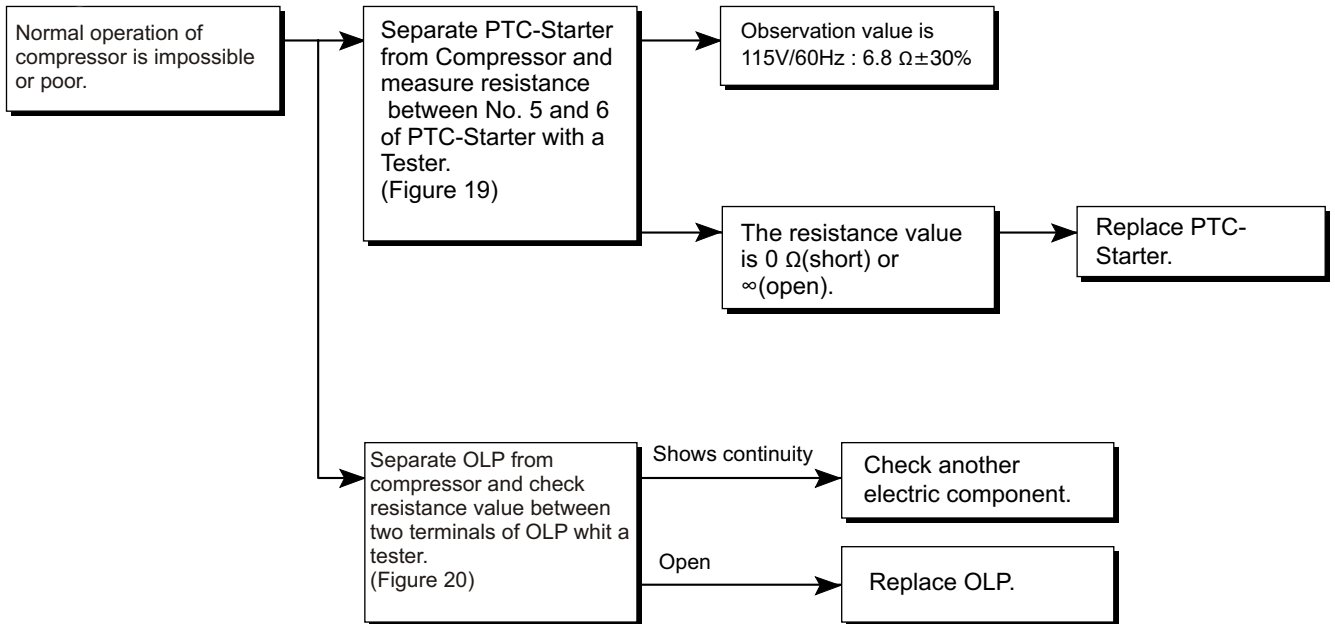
Normal operation of compressor is impossible or poor.

Separate PTC-Starter from Compressor and measure resistance between No. 5 and 6 of PTC-Starter with a Tester.
(Figure 19)

Observation value is 115V/60Hz : 6.8 Ω±30%

The resistance value is 0 Ω(short) or ∞(open).

Replace PTC-Starter.

Separate OLP from compressor and check resistance value between two terminals of OLP whit a tester.
(Figure 20)

Shows continuity

Check another electric component.

Open

Replace OLP.